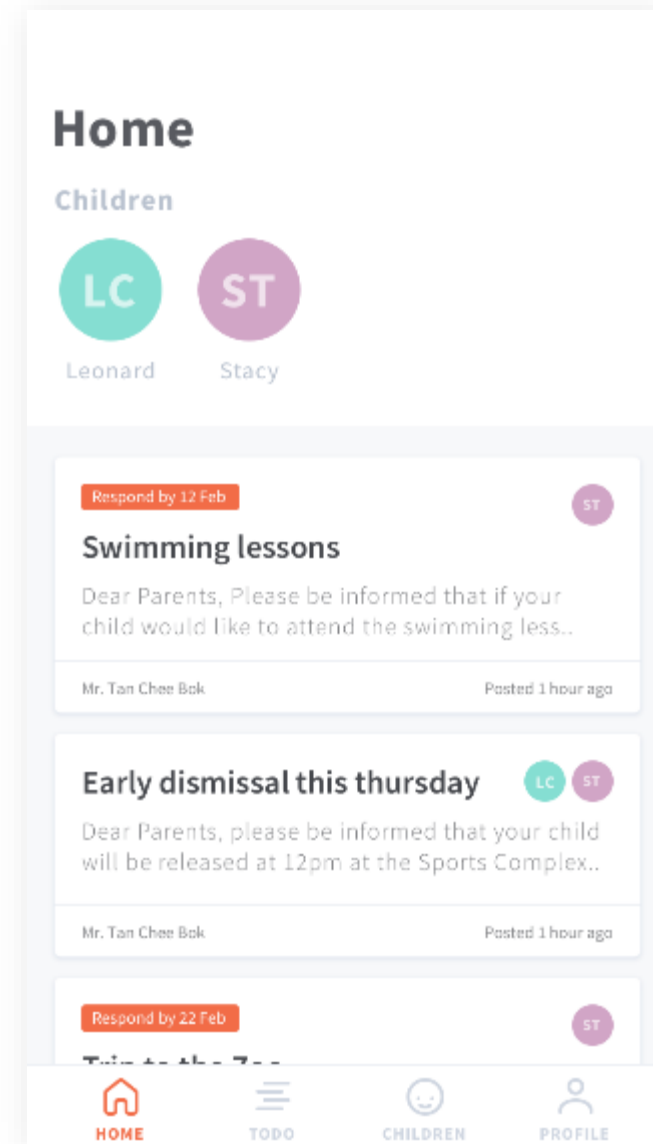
Home

Children

LC
Leonard

ST
Stacy

Respond by 12 Feb

ST

Swimming lessons

Dear Parents, Please be informed that if your child would like to attend the swimming less..

Mr. Tan Chee Bok

Posted 1 hour ago

Early dismissal this thursday

LC ST

Dear Parents, please be informed that your child will be released at 12pm at the Sports Complex..

Mr. Tan Chee Bok

Posted 1 hour ago

Respond by 22 Feb

ST

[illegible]

HOME TODO CHILDREN PROFILE